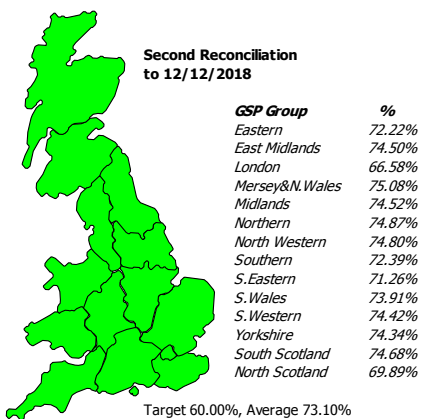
Second Reconciliation to 12/12/2018

| GSP Group | % |
|---|---|
| Eastern | 72.22% |
| East Midlands | 74.50% |
| London | 66.58% |
| Mersey&N.Wales | 75.08% |
| Midlands | 74.52% |
| Northern | 74.87% |
| North Western | 74.80% |
| Southern | 72.39% |
| S.Eastern | 71.26% |
| S.Wales | 73.91% |
| S.Western | 74.42% |
| Yorkshire | 74.34% |
| South Scotland | 74.68% |
| North Scotland | 69.89% |

Target 60.00%, Average 73.10%